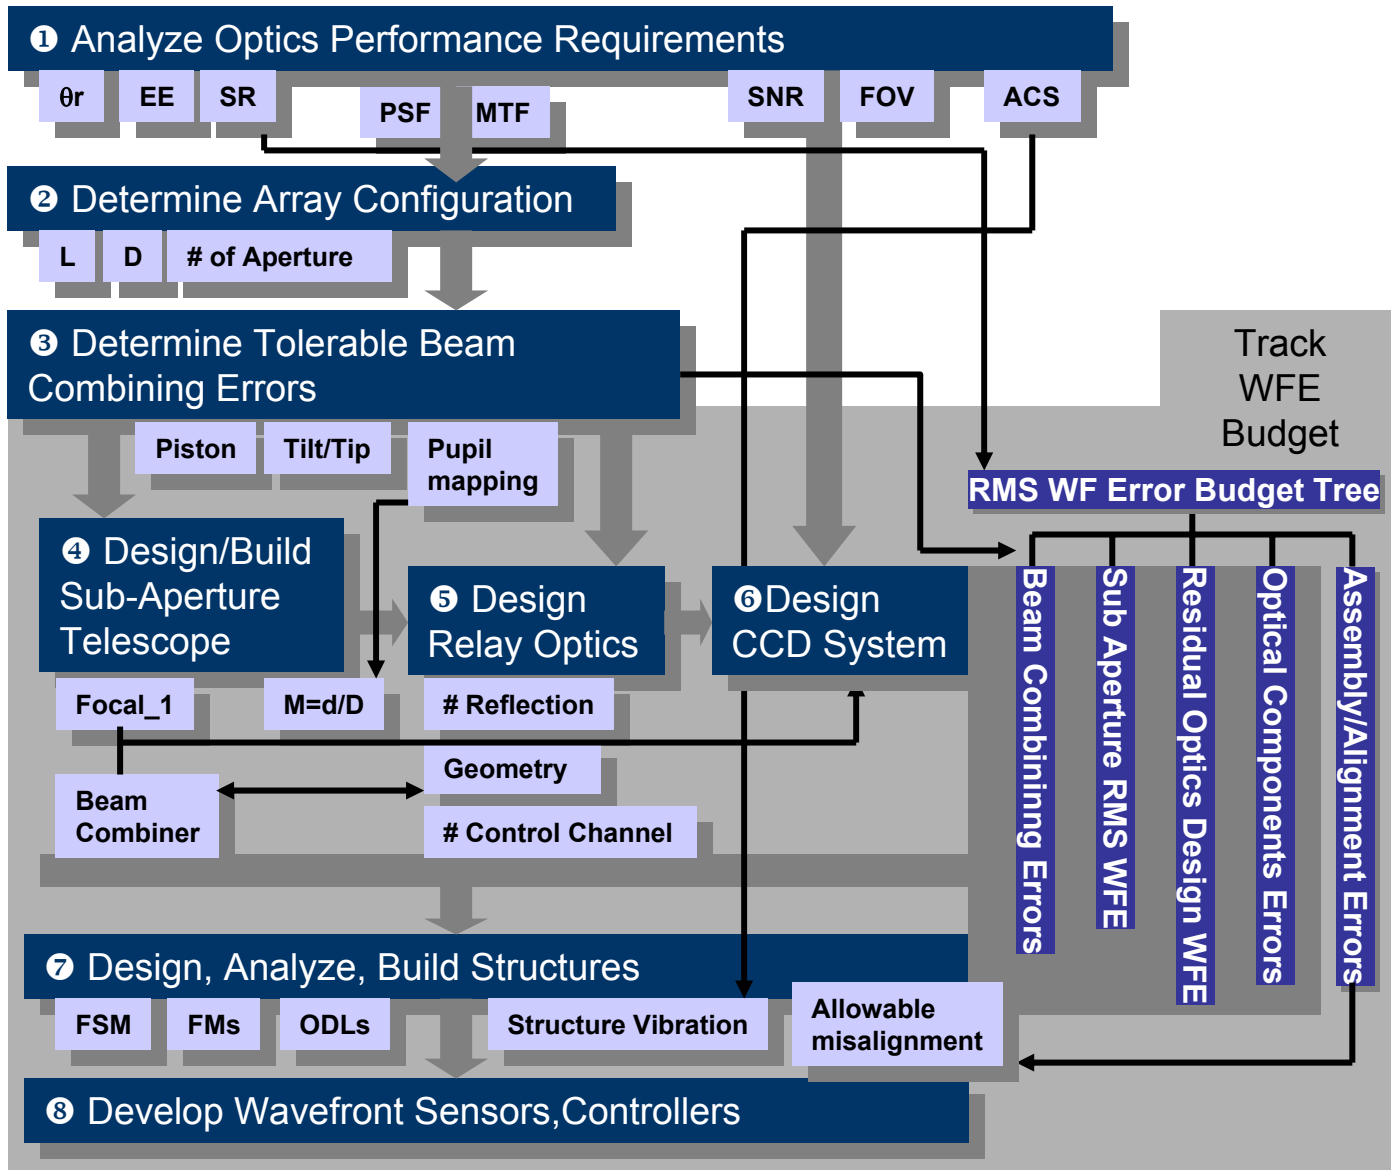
❶ Analyze Optics Performance Requirements

θr EE SR PSF MTF SNR FOV ACS

❷ Determine Array Configuration

L D # of Aperture

❸ Determine Tolerable Beam Combining Errors

Track WFE Budget

Piston Tilt/Tip Pupil mapping

RMS WF Error Budget Tree

❹ Design/Build Sub-Aperture Telescope

❺ Design Relay Optics

❻Design CCD System

Beam Combining Errors

Sub Aperture RMS WFE

Residual Optics Design WFE

Optical Components Errors

Assembly/Alignment Errors

Focal_1 M=d/D # Reflection

Geometry

Beam Combiner

# Control Channel

❼ Design, Analyze, Build Structures

FSM FMs ODLs Structure Vibration

Allowable misalignment

❽ Develop Wavefront Sensors,Controllers